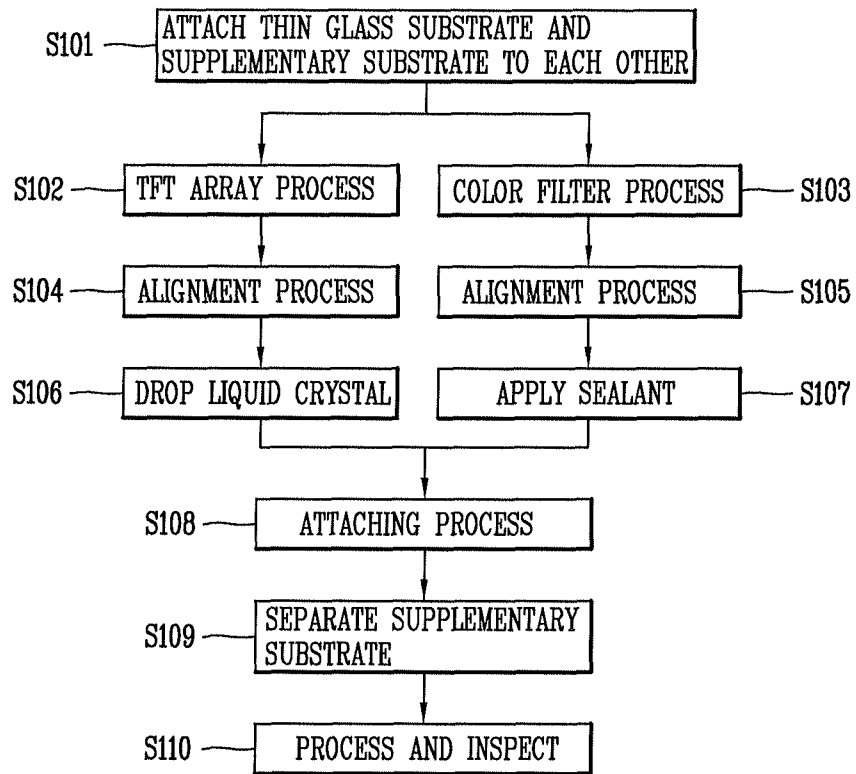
S101 ATTACH THIN GLASS SUBSTRATE AND SUPPLEMENTARY SUBSTRATE TO EACH OTHER

S102 TFT ARRAY PROCESS

COLOR FILTER PROCESS S103

S104 ALIGNMENT PROCESS

ALIGNMENT PROCESS S105

S106 DROP LIQUID CRYSTAL

APPLY SEALANT S107

S108 ATTACHING PROCESS

S109 SEPARATE SUPPLEMENTARY SUBSTRATE

S110 PROCESS AND INSPECT